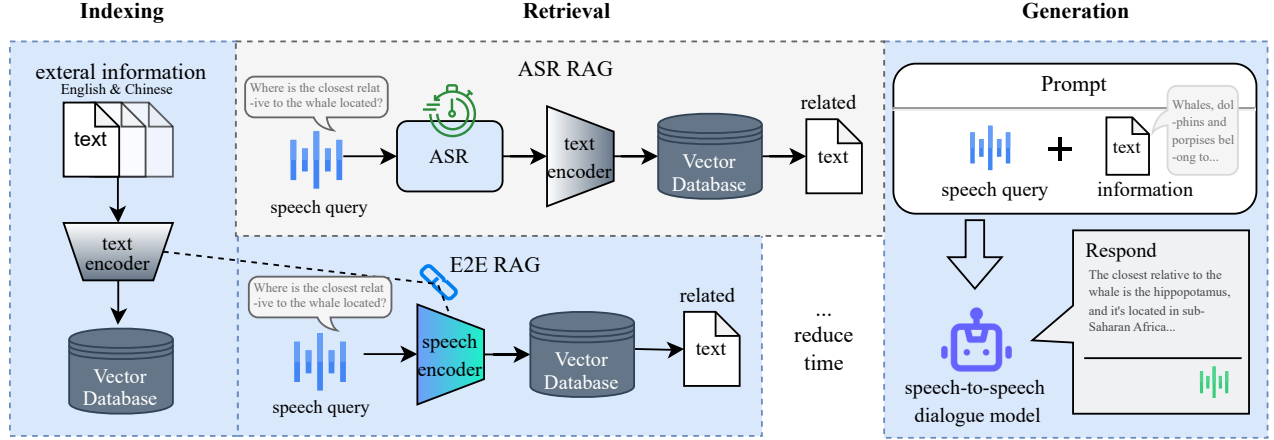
Indexing

Retrieval

Generation

exteral information
English & Chinese

text

text encoder

Vector Database

ASR RAG

Where is the closest relat -ive to the whale located?

speech query

ASR

text encoder

Vector Database

related

text

E2E RAG

Where is the closest relat -ive to the whale located?

speech query

speech encoder

Vector Database

related

text

...
reduce time

Prompt

Whales, dol -phins and porpises bel -ong to...

speech query

+

text

information

Respond

The closest relative to the whale is the hippopotamus, and it's located in sub-Saharan Africa...

speech-to-speech dialogue model